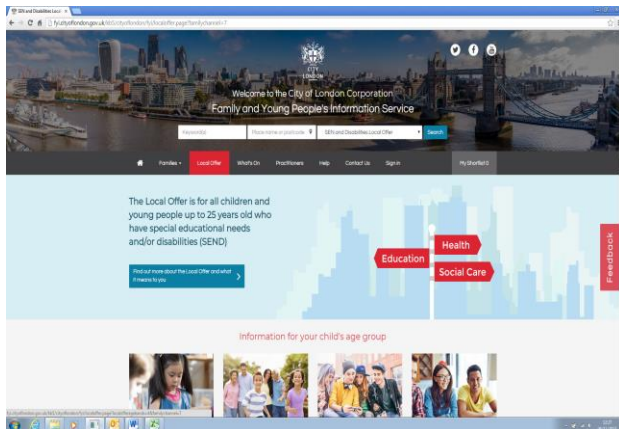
SEN and Disabilities Local ×

fyi.cityoflondon.gov.uk/kb5/cityoflondon/fyi/localoffer.page?familychannel=7

CITY LONDON

Welcome to the City of London Corporation
Family and Young People's Information Service

Keyword(s)
Place name or postcode
SEN and Disabilities Local Offer
Search

Families
Local Offer
What's On
Practitioners
Help
Contact Us
Sign in
My Shortlist 0

The Local Offer is for all children and young people up to 25 years old who have special educational needs and/or disabilities (SEND)

Find out more about the Local Offer and what it means to you

Health
Education
Social Care

Feedback

Information for your child's age group